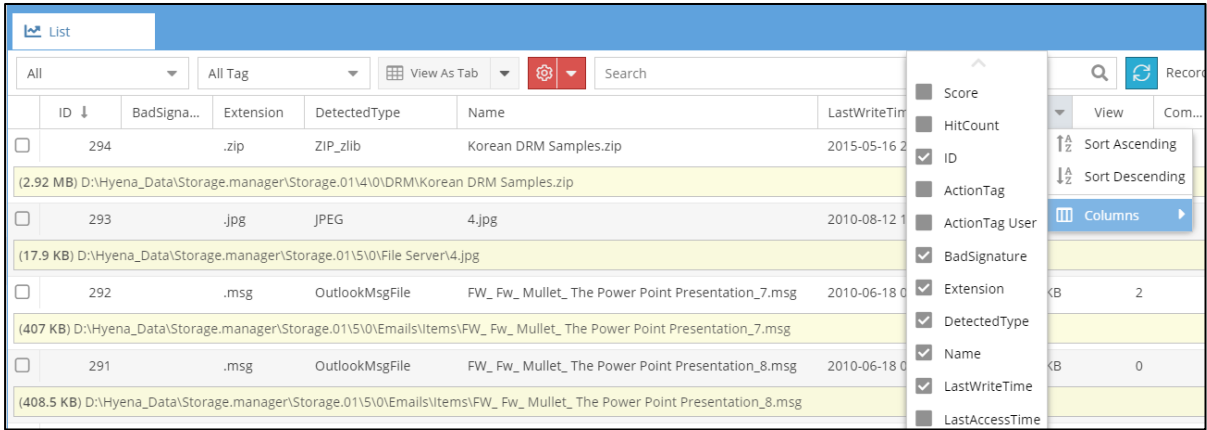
List

All
All Tag
View As Tab
Search
Record

| ID | BadSigna... | Extension | DetectedType | Name | LastWriteTim | | View | Com... |
|---|---|---|---|---|---|---|---|---|
| 294 | | .zip | ZIP_zlib | Korean DRM Samples.zip | 2015-05-16 2 | | | |

(2.92 MB) D:\Hyena_Data\Storage.manager\Storage.01\4\0\DRM\Korean DRM Samples.zip

| 293 | | .jpg | JPEG | 4.jpg | 2010-08-12 1 | | | |
|---|---|---|---|---|---|---|---|---|

(17.9 KB) D:\Hyena_Data\Storage.manager\Storage.01\5\0\File Server\4.jpg

| 292 | | .msg | OutlookMsgFile | FW_ Fw_ Mullet_ The Power Point Presentation_7.msg | 2010-06-18 0 | KB | 2 | |
|---|---|---|---|---|---|---|---|---|

(407 KB) D:\Hyena_Data\Storage.manager\Storage.01\5\0\Emails\Items\FW_ Fw_ Mullet_ The Power Point Presentation_7.msg

| 291 | | .msg | OutlookMsgFile | FW_ Fw_ Mullet_ The Power Point Presentation_8.msg | 2010-06-18 0 | KB | 0 | |
|---|---|---|---|---|---|---|---|---|

(408.5 KB) D:\Hyena_Data\Storage.manager\Storage.01\5\0\Emails\Items\FW_ Fw_ Mullet_ The Power Point Presentation_8.msg

Score
HitCount
ID
ActionTag
ActionTag User
BadSignature
Extension
DetectedType
Name
LastWriteTime
LastAccessTime

Sort Ascending
Sort Descending
Columns